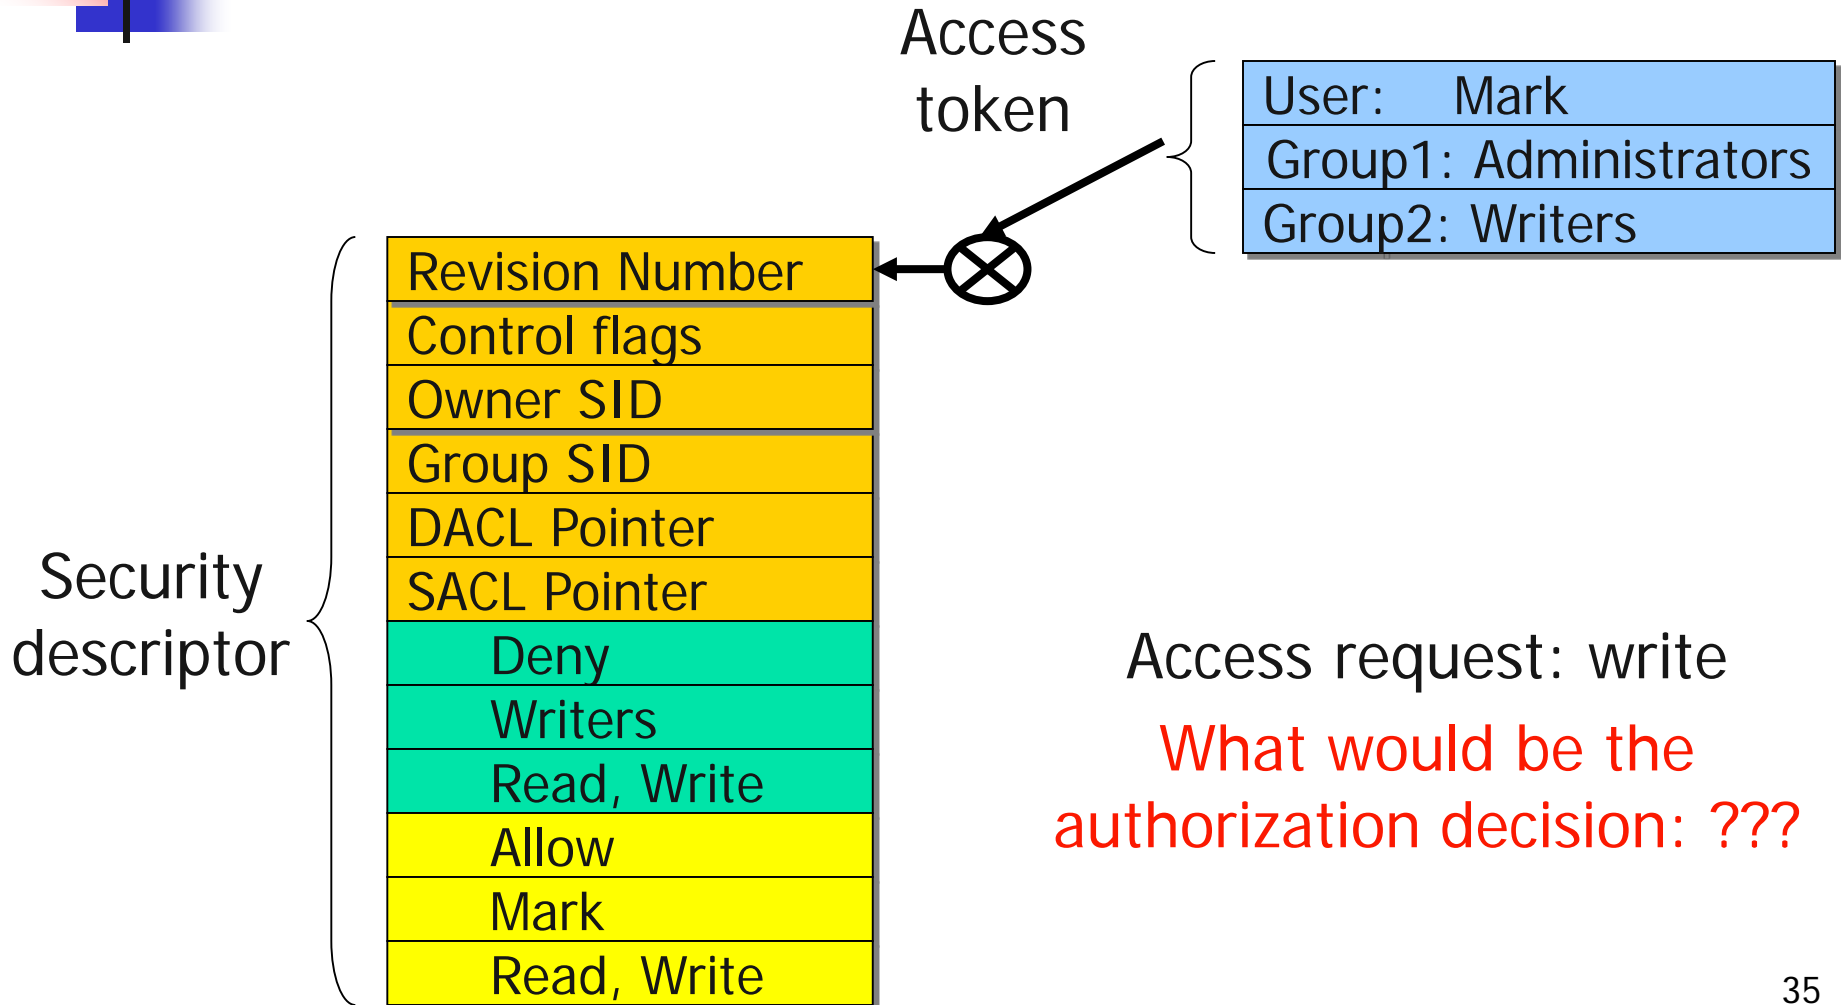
Access token

| User: | Mark |
|---|---|
| Group1: | Administrators |
| Group2: | Writers |

Security descriptor

| Revision Number |
|---|
| Control flags |
| Owner SID |
| Group SID |
| DACL Pointer |
| SACL Pointer |
| Deny |
| Writers |
| Read, Write |
| Allow |
| Mark |
| Read, Write |

Access request: write

What would be the authorization decision: ???

35